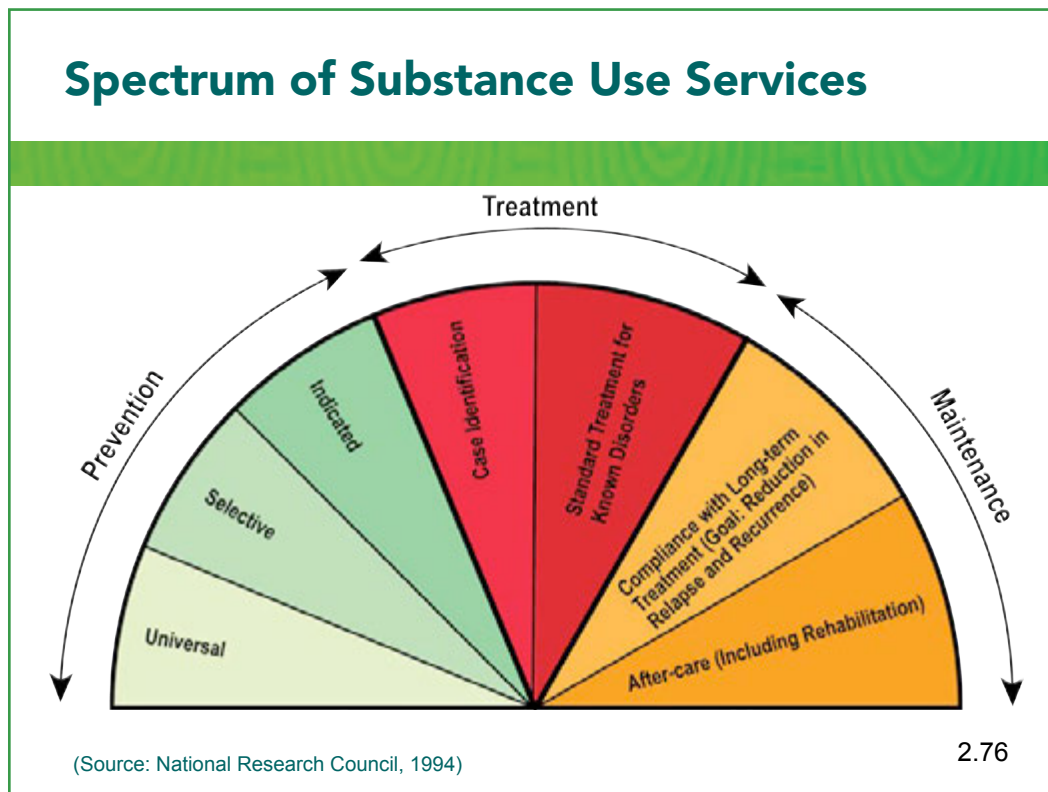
Spectrum of Substance Use Services

Treatment

Prevention

Maintenance

Universal

Selective

Indicated

Case Identification

Standard Treatment for Known Disorders

Compliance with Long-term Treatment (Goal: Reduction in Relapse and Recurrence)

After-care (Including Rehabilitation)

(Source: National Research Council, 1994)

2.76